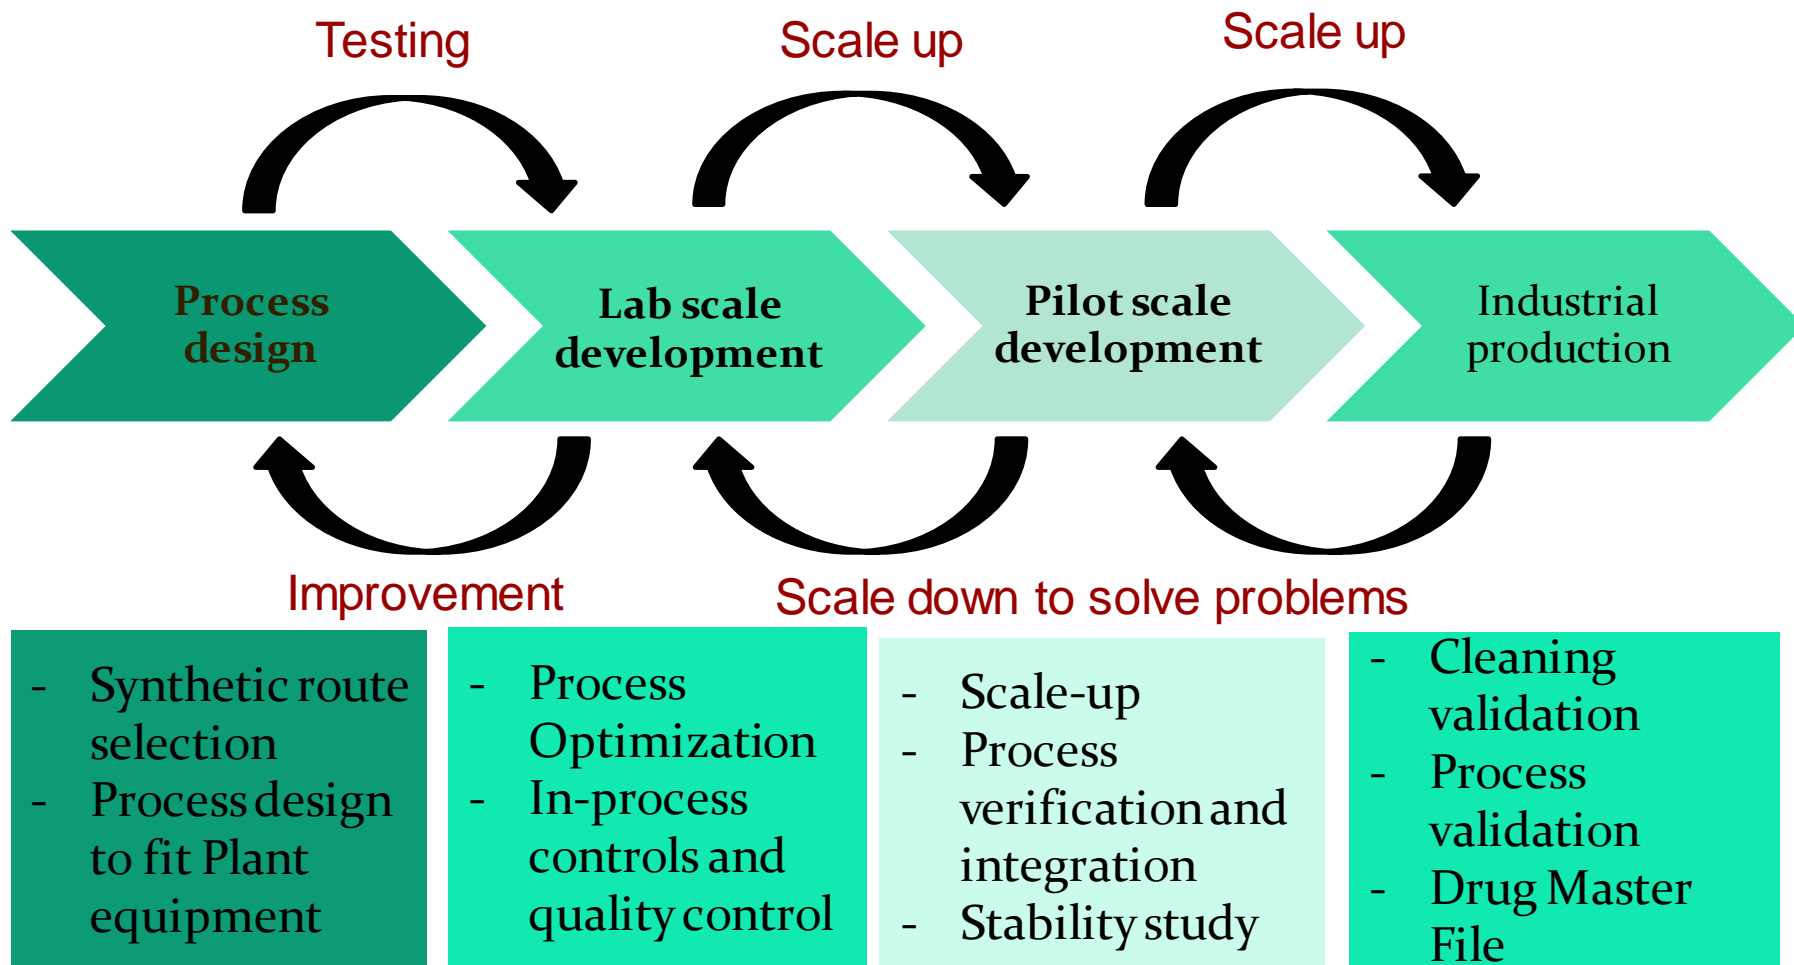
Testing

Scale up

Scale up

Process design

Lab scale development

Pilot scale development

Industrial production

Improvement

Scale down to solve problems

- Synthetic route selection
- Process design to fit Plant equipment

- Process Optimization
- In-process controls and quality control

- Scale-up
- Process verification and integration
- Stability study

- Cleaning validation
- Process validation
- Drug Master File